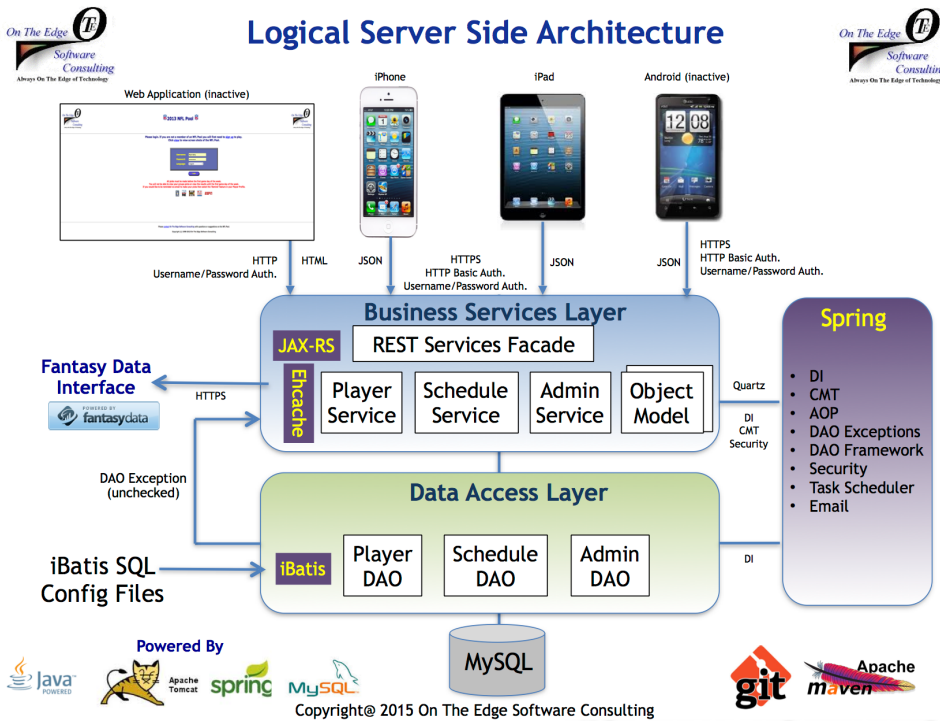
On The Edge OTF Software Consulting
Always On The Edge of Technology

Logical Server Side Architecture

On The Edge OTF Software Consulting
Always On The Edge of Technology

Web Application (inactive)

iPhone

iPad

Android (inactive)

12 08

HTTP
Username/Password Auth.

HTML

JSON

HTTPS
HTTP Basic Auth.
Username/Password Auth.

JSON

JSON

HTTPS
HTTP Basic Auth.
Username/Password Auth.

Business Services Layer

JAX-RS

REST Services Facade

Ehcache

Player Service

Schedule Service

Admin Service

Object Model

Fantasy Data Interface

HTTPS

POWERED BY fantasydata

Quartz

DI
CMT
Security

Spring

• DI
• CMT
• AOP
• DAO Exceptions
• DAO Framework
• Security
• Task Scheduler
• Email

DAO Exception (unchecked)

Data Access Layer

iBatis SQL Config Files

iBatis

Player DAO

Schedule DAO

Admin DAO

DI

MySQL

Powered By

Java POWERED

Apache Tomcat

spring

MySQL

git

Apache maven

Copyright@ 2015 On The Edge Software Consulting